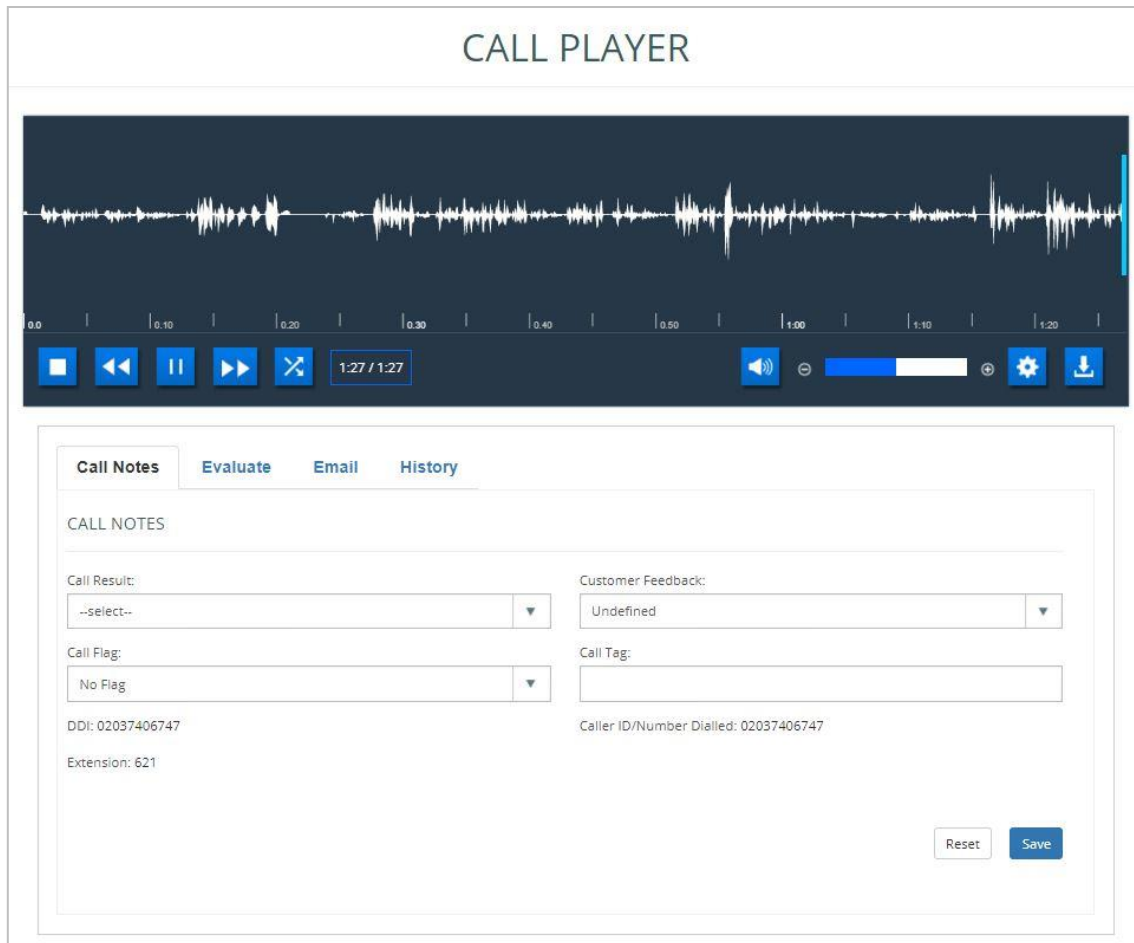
CALL PLAYER

0.0 0.10 0.20 0.30 0.40 0.50 1:00 1:10 1:20

1:27 / 1:27

Call Notes Evaluate Email History

CALL NOTES

Call Result:
--select--

Customer Feedback:
Undefined

Call Flag:
No Flag

Call Tag:

DDI: 02037406747

Caller ID/Number Dialled: 02037406747

Extension: 621

Reset Save